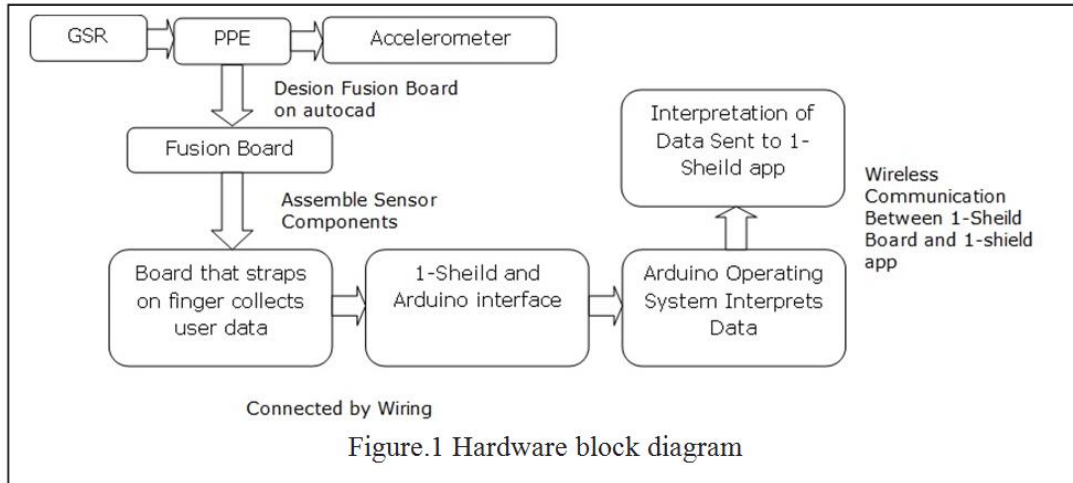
GSR

PPE

Accelerometer

Desion Fusion Board on autocad

Fusion Board

Assemble Sensor Components

Interpretation of Data Sent to 1-Sheild app

Wireless Communication Between 1-Sheild Board and 1-shield app

Board that straps on finger collects user data

1-Sheild and Arduino interface

Arduino Operating System Interprets Data

Connected by Wiring

Figure.1 Hardware block diagram